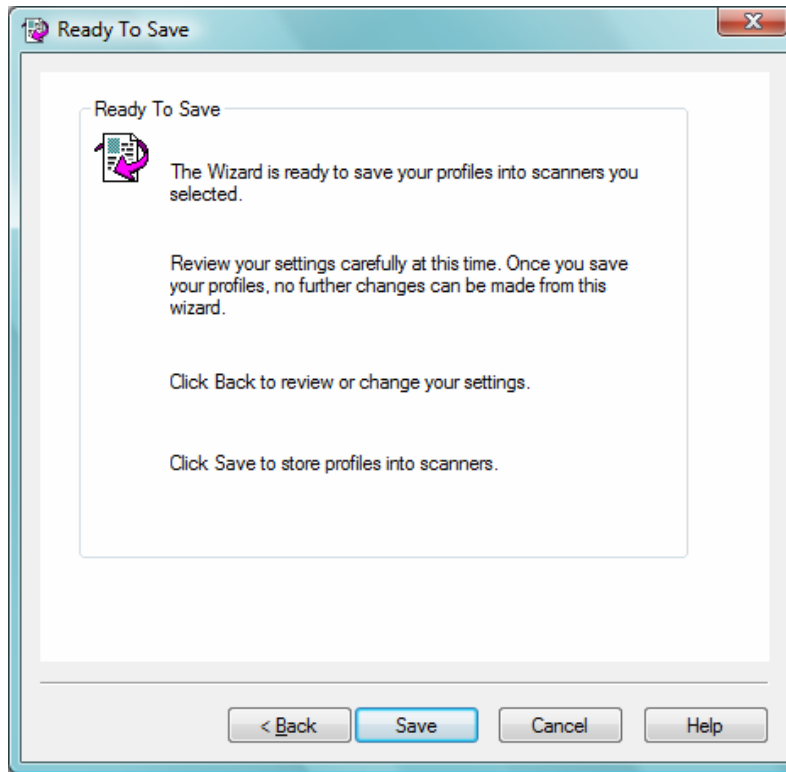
Ready To Save

Ready To Save

The Wizard is ready to save your profiles into scanners you selected.

Review your settings carefully at this time. Once you save your profiles, no further changes can be made from this wizard.

Click Back to review or change your settings.

Click Save to store profiles into scanners.

< Back | Save | Cancel | Help